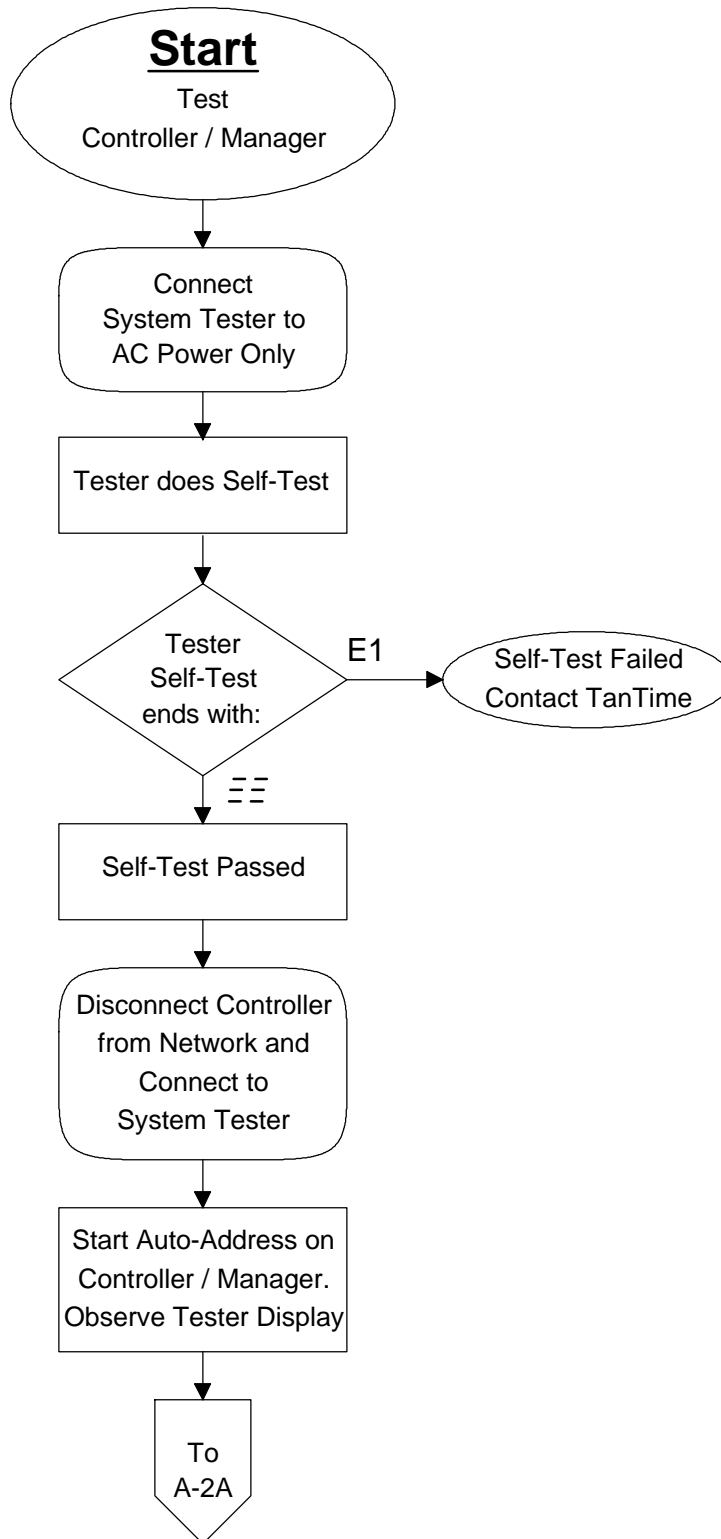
Start
Test
Controller / Manager

Connect
System Tester to
AC Power Only

Tester does Self-Test

Tester
Self-Test
ends with:

E1

Self-Test Failed
Contact TanTime

ΞΞ

Self-Test Passed

Disconnect Controller
from Network and
Connect to
System Tester

Start Auto-Address on
Controller / Manager.
Observe Tester Display

To
A-2A